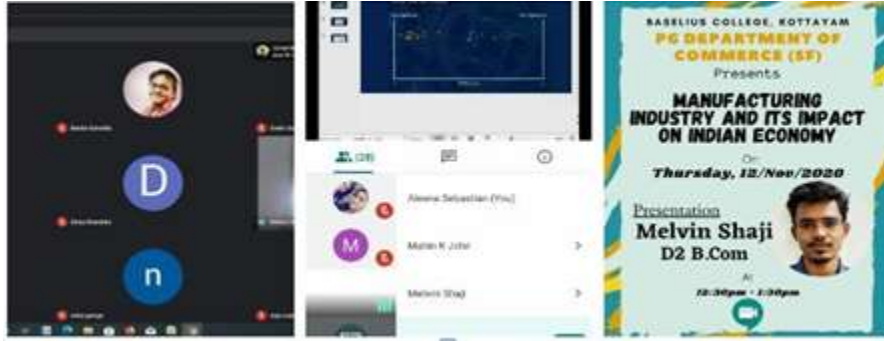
D

n

(28)

Aleena Sebastian (You)

M

Mahin K John

Melvin Shaji

BASELIUS COLLEGE, KOTTAYAM
PG DEPARTMENT OF COMMERCE (SF)
Presents

MANUFACTURING INDUSTRY AND ITS IMPACT ON INDIAN ECONOMY

On
Thursday, 12/Nov/2020

Presentation
Melvin Shaji
D2 B.Com

At
12:30pm - 1:30pm